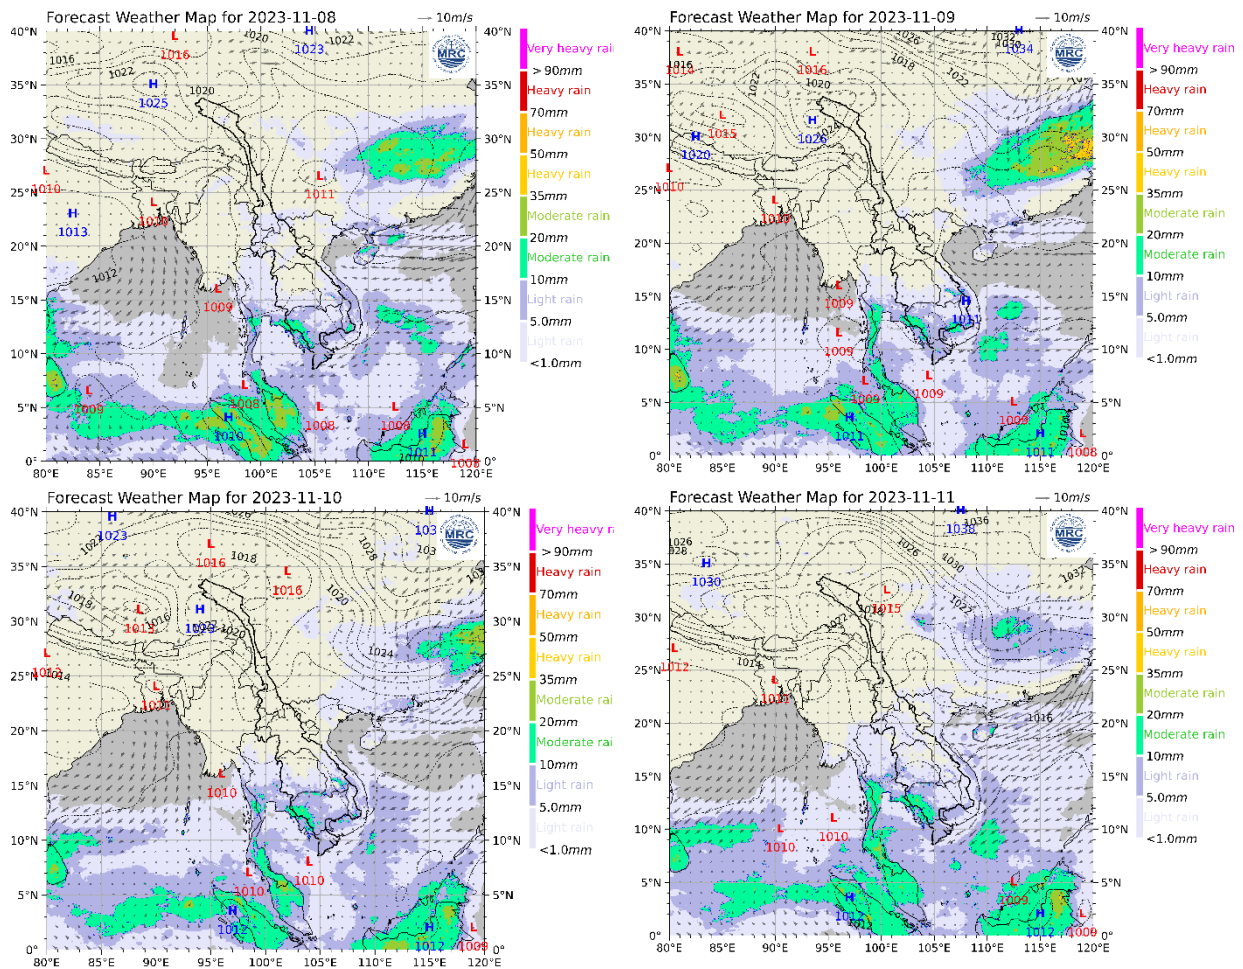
Forecast Weather Map for 2023-11-08
→ 10m/s
40°N 35°N 30°N 25°N 20°N 15°N 10°N 5°N 0°
80°E 85°E 90°E 95°E 100°E 105°E 110°E 115°E 120°E
L 1016
H 1023
1020
1022
1016
1022
H 1025
1020
L 1010
H 1013
L 1010
L 1011
1012
L 1009
L 1009
L 1008
H 1010
L 1008
L 1008
H 1011
L 1008
MRC
Very heavy rai
> 90mm
Heavy rain
70mm
Heavy rain
50mm
Heavy rain
35mm
Moderate rain
20mm
Moderate rain
10mm
Light rain
5.0mm
Light rain
<1.0mm

Forecast Weather Map for 2023-11-09
— 10m/s
40°N 35°N 30°N 25°N 20°N 15°N 10°N 5°N 0°
80°E 85°E 90°E 95°E 100°E 105°E 110°E 115°E 120°E
H 1034
1032
1026
1018
1022
L 1016
L 1016
1020
L 1015
H 1020
H 1026
L 1010
L 1010
L 1009
H 1011
L 1009
L 1009
L 1009
L 1009
H 1011
L 1009
H 1011
L 1008
MRC
Very heavy rain
> 90mm
Heavy rain
70mm
Heavy rain
50mm
Heavy rain
35mm
Moderate rain
20mm
Moderate rain
10mm
Light rain
5.0mm
Light rain
<1.0mm

Forecast Weather Map for 2023-11-10
→ 10m/s
40°N 35°N 30°N 25°N 20°N 15°N 10°N 5°N 0°
80°E 85°E 90°E 95°E 100°E 105°E 110°E 115°E 120°E
H 1023
L 1016
1018
L 1016
1020
H 103
103
1028
L 1013
H 1023
1020
1024
L 1012
1014
L 1010
L 1010
L 1010
L 1010
H 1012
H 1012
L 1009
MRC
Very heavy r
> 90mm
Heavy rain
70mm
Heavy rain
50mm
Heavy rain
35mm
Moderate rai
20mm
Moderate rai
10mm
Light rain
5.0mm
Light rain
<1.0mm

Forecast Weather Map for 2023-11-11
— 10m/s
40°N 35°N 30°N 25°N 20°N 15°N 10°N 5°N 0°
80°E 85°E 90°E 95°E 100°E 105°E 110°E 115°E 120°E
H 1038
1036
1026
1030
1026
H 1030
L 1015
1022
L 1012
1014
L 1011
1016
L 1010
L 1010
H 1012
L 1009
H 1012
L 1009
MRC
Very heavy rain
> 90mm
Heavy rain
70mm
Heavy rain
50mm
Heavy rain
35mm
Moderate rain
20mm
Moderate rain
10mm
Light rain
5.0mm
Light rain
<1.0mm